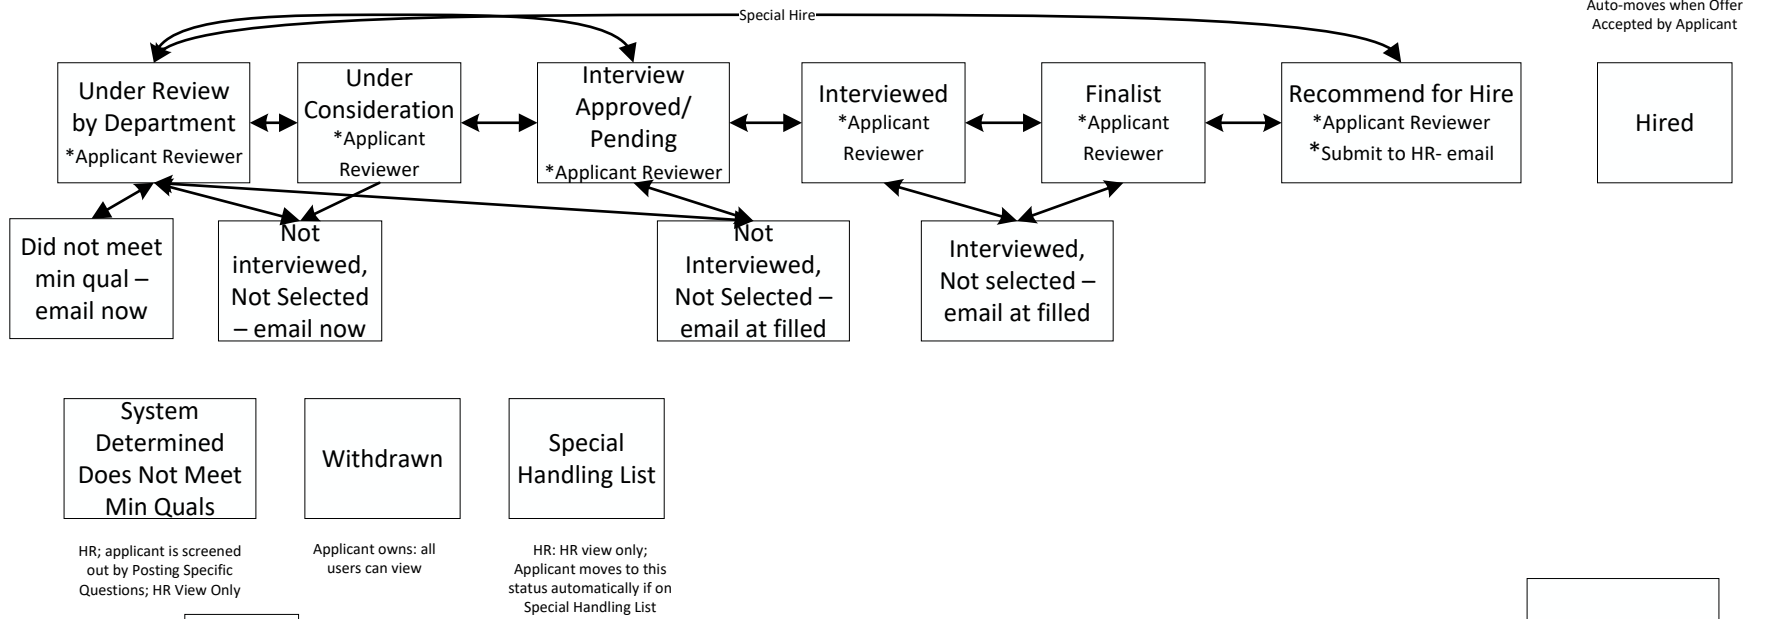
Special Hire

Auto-moves when Offer Accepted by Applicant

Under Review by Department
*Applicant Reviewer

Under Consideration
*Applicant Reviewer

Interview Approved/ Pending
*Applicant Reviewer

Interviewed
*Applicant Reviewer

Finalist
*Applicant Reviewer

Recommend for Hire
*Applicant Reviewer
*Submit to HR- email

Hired

Did not meet min qual – email now

Not interviewed, Not Selected – email now

Not Interviewed, Not Selected – email at filled

Interviewed, Not selected – email at filled

System Determined Does Not Meet Min Quals

HR; applicant is screened out by Posting Specific Questions; HR View Only

Withdrawn

Applicant owns: all users can view

Special Handling List

HR: HR view only; Applicant moves to this status automatically if on Special Handling List